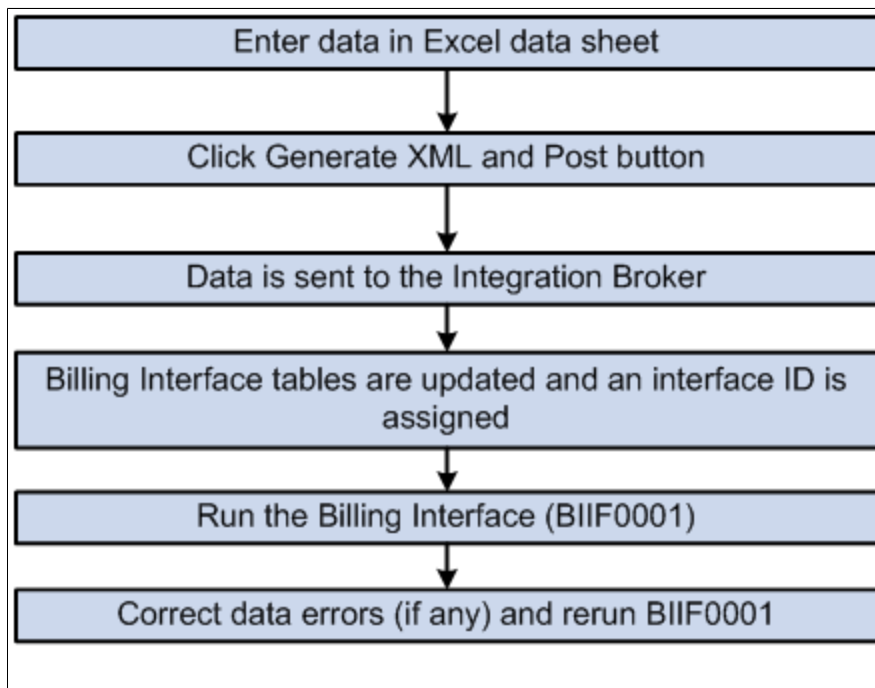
Enter data in Excel data sheet

Click Generate XML and Post button

Data is sent to the Integration Broker

Billing Interface tables are updated and an interface ID is assigned

Run the Billing Interface (BIIF0001)

Correct data errors (if any) and rerun BIIF0001